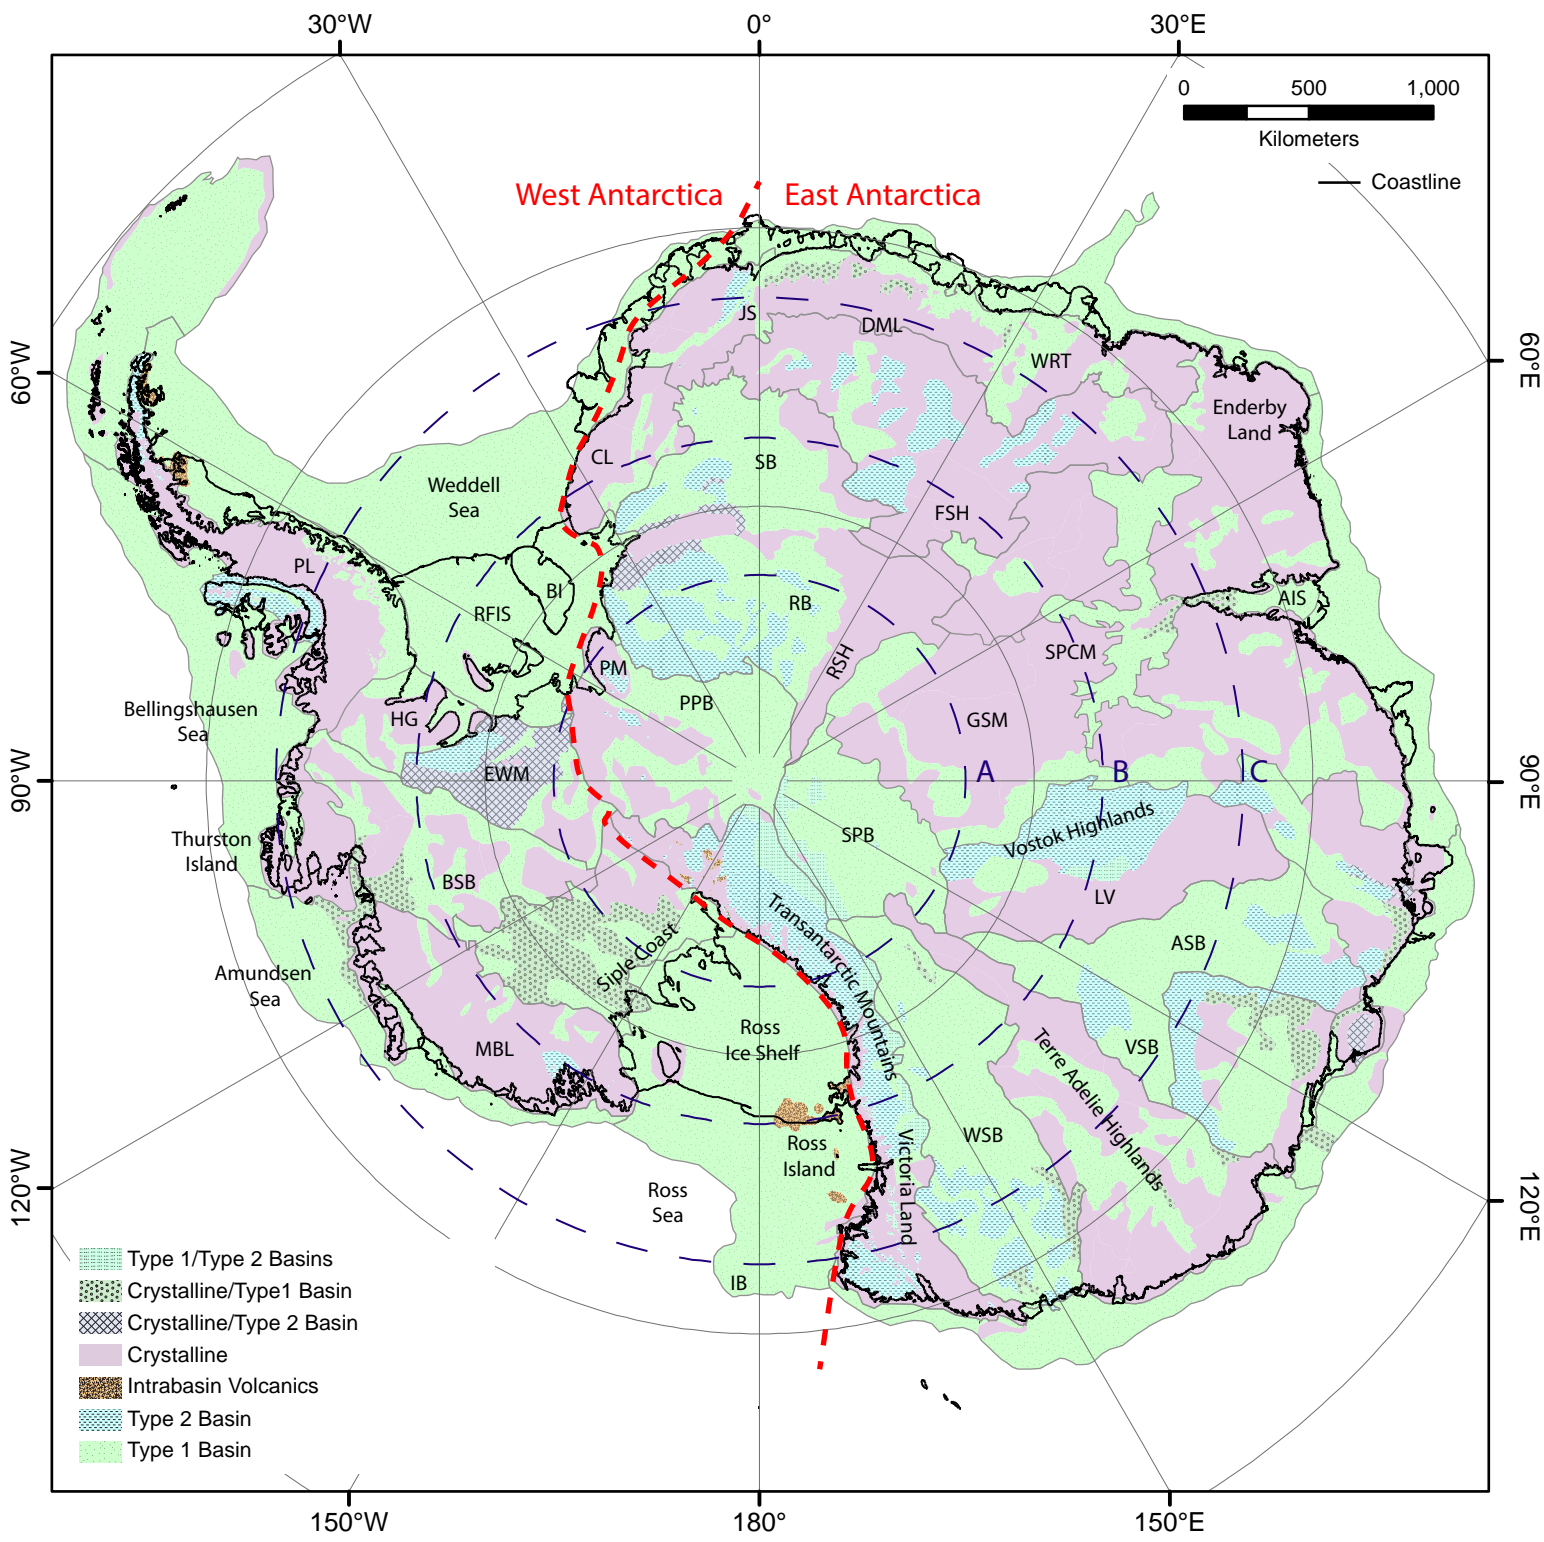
30°W 0° 30°E

0 500 1,000
Kilometers

Coastline

West Antarctica East Antarctica

60°W 60°E

JS DML WRT Enderby Land

CL SB Weddell Sea FSH

PL BI RFIS RB AIS SPCM RSH PM PPB

Bellingshausen Sea HG GSM

90°W EWM A B C 90°E

Thurston Island SPB Vostok Highlands BSB LV

Siple Coast Transantarctic Mountains ASB

Amundsen Sea Ross Ice Shelf VSB MBL

Terre Adelie Highlands

Ross Island WSB Victoria Land

120°W Ross Sea 120°E

IB

Type 1/Type 2 Basins
Crystalline/Type1 Basin
Crystalline/Type 2 Basin
Crystalline
Intrabasin Volcanics
Type 2 Basin
Type 1 Basin

150°W 180° 150°E